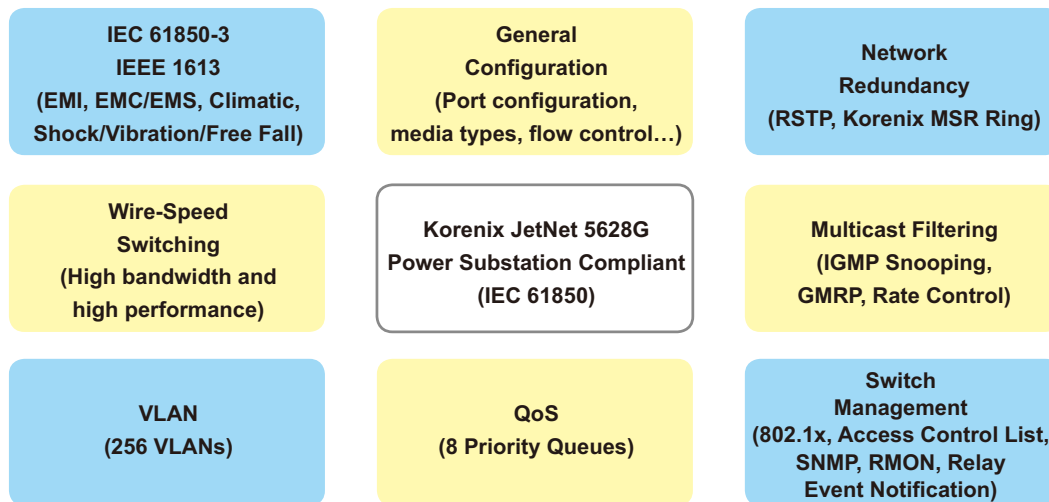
IEC 61850-3
IEEE 1613
(EMI, EMC/EMS, Climatic, Shock/Vibration/Free Fall)

General Configuration
(Port configuration, media types, flow control…)

Network Redundancy
(RSTP, Korenix MSR Ring)

Wire-Speed Switching
(High bandwidth and high performance)

Korenix JetNet 5628G
Power Substation Compliant
(IEC 61850)

Multicast Filtering
(IGMP Snooping, GMRP, Rate Control)

VLAN
(256 VLANs)

QoS
(8 Priority Queues)

Switch Management
(802.1x, Access Control List, SNMP, RMON, Relay Event Notification)